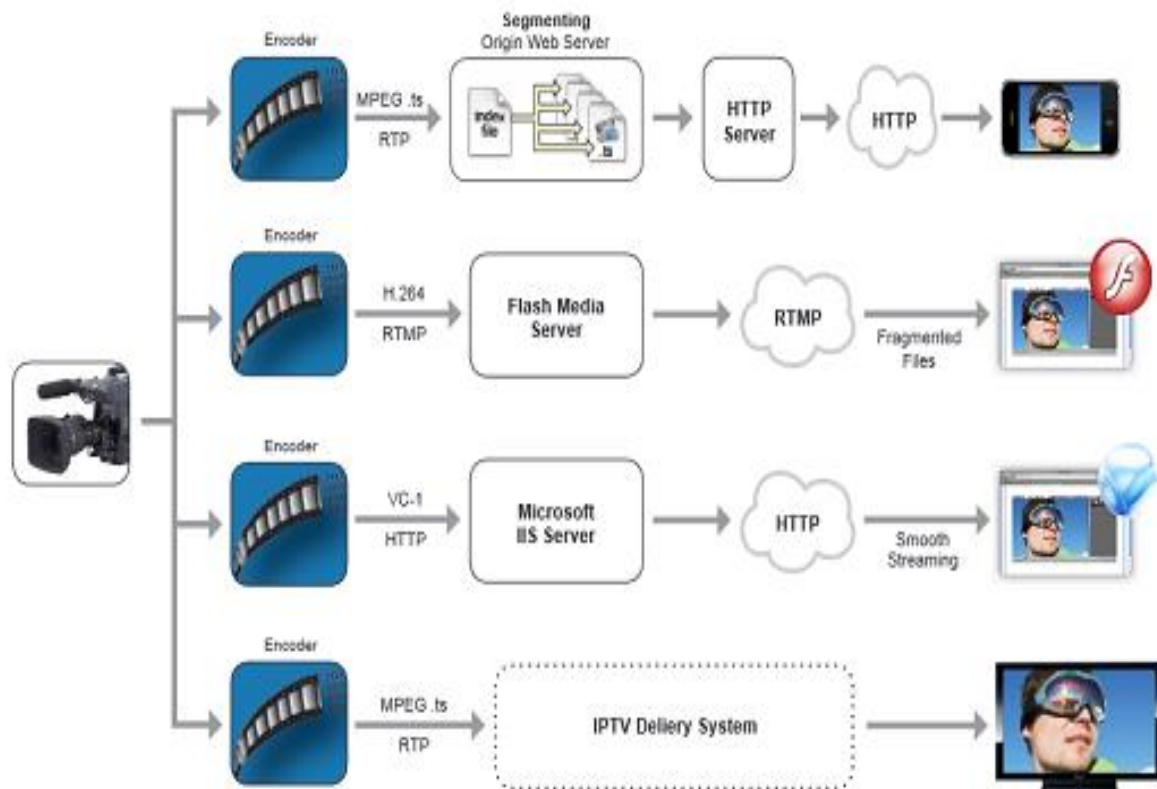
Encoder

MPEG .ts
RTP

Segmenting
Origin Web Server

index file

.ts

HTTP Server

HTTP

Encoder

H.264
RTMP

Flash Media Server

RTMP

Fragmented Files

Encoder

VC-1
HTTP

Microsoft IIS Server

HTTP

Smooth Streaming

Encoder

MPEG .ts
RTP

IPTV Deliery System